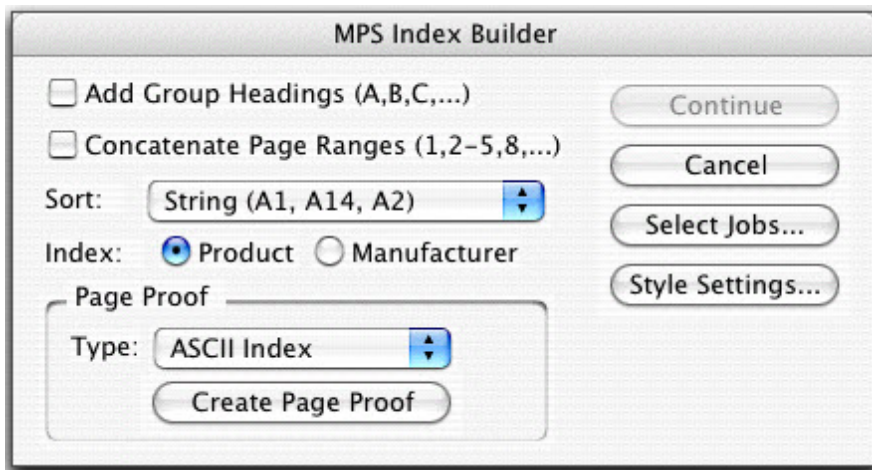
MPS Index Builder

Add Group Headings (A,B,C,...)

Concatenate Page Ranges (1,2-5,8,...)

Sort: String (A1, A14, A2)

Index: Product Manufacturer

Page Proof

Type: ASCII Index

Create Page Proof

Continue

Cancel

Select Jobs...

Style Settings...